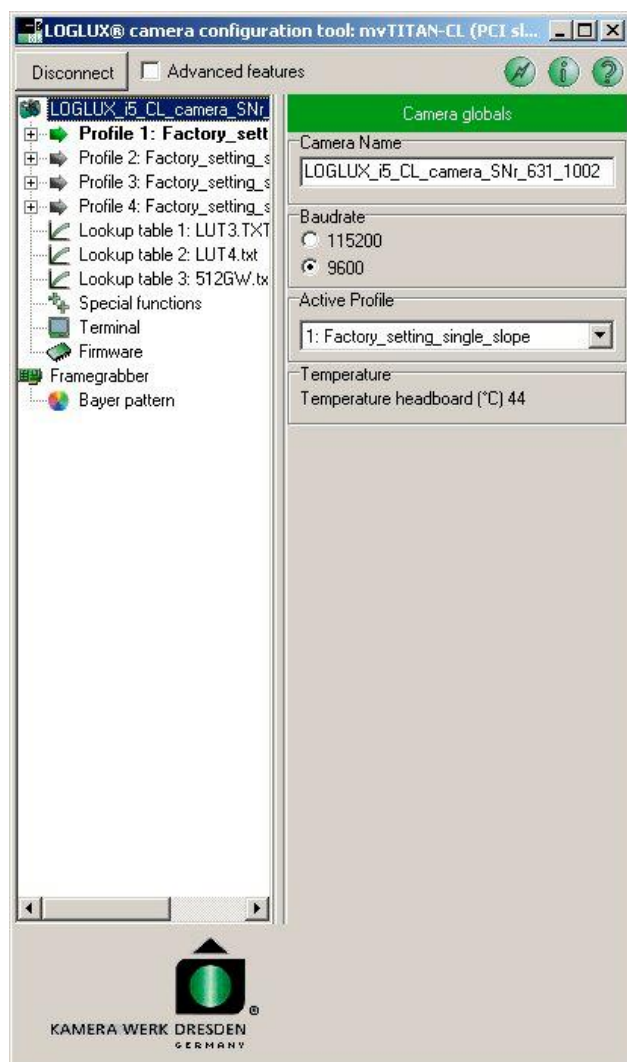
LOGLUX® camera configuration tool: mvTITAN-CL (PCI sl...

Disconnect
Advanced features

LOGLUX_i5_CL_camera_SNr
Profile 1: Factory_sett
Profile 2: Factory_setting_s
Profile 3: Factory_setting_s
Profile 4: Factory_setting_s
Lookup table 1: LUT3.TXT
Lookup table 2: LUT4.txt
Lookup table 3: 512GW.tx
Special functions
Terminal
Firmware
Framegrabber
Bayer pattern

Camera globals

Camera Name
LOGLUX_i5_CL_camera_SNr_631_1002

Baudrate
115200
9600

Active Profile
1: Factory_setting_single_slope

Temperature
Temperature headboard (°C) 44

KAMERA WERK DRESDEN
GERMANY